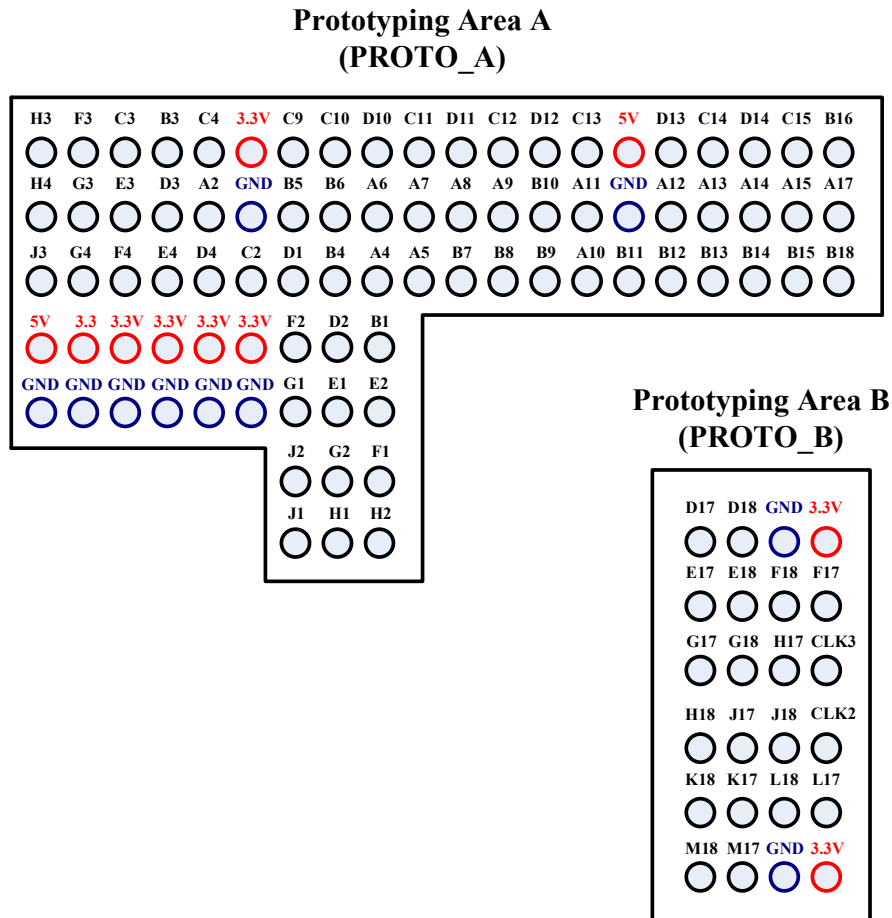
Prototyping Area A
(PROTO_A)

H3 F3 C3 B3 C4 3.3V C9 C10 D10 C11 D11 C12 D12 C13 5V D13 C14 D14 C15 B16

H4 G3 E3 D3 A2 GND B5 B6 A6 A7 A8 A9 B10 A11 GND A12 A13 A14 A15 A17

J3 G4 F4 E4 D4 C2 D1 B4 A4 A5 B7 B8 B9 A10 B11 B12 B13 B14 B15 B18

5V 3.3 3.3V 3.3V 3.3V 3.3V F2 D2 B1

GND GND GND GND GND GND G1 E1 E2

J2 G2 F1

J1 H1 H2

Prototyping Area B
(PROTO_B)

D17 D18 GND 3.3V

E17 E18 F18 F17

G17 G18 H17 CLK3

H18 J17 J18 CLK2

K18 K17 L18 L17

M18 M17 GND 3.3V